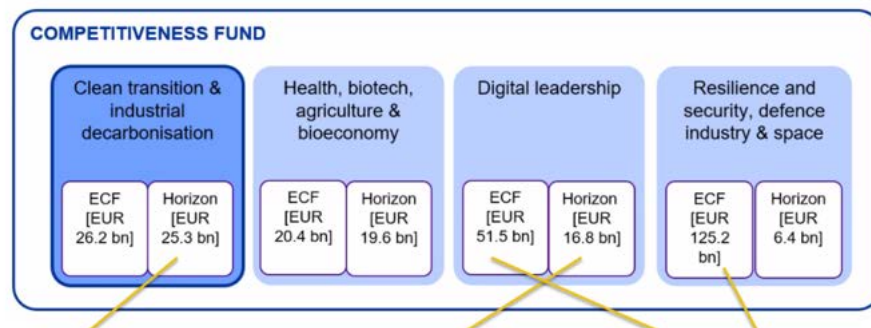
COMPETITIVENESS FUND

Clean transition & industrial decarbonisation

ECF [EUR 26.2 bn]

Horizon [EUR 25.3 bn]

Health, biotech, agriculture & bioeconomy

ECF [EUR 20.4 bn]

Horizon [EUR 19.6 bn]

Digital leadership

ECF [EUR 51.5 bn]

Horizon [EUR 16.8 bn]

Resilience and security, defence industry & space

ECF [EUR 125.2 bn]

Horizon [EUR 6.4 bn]